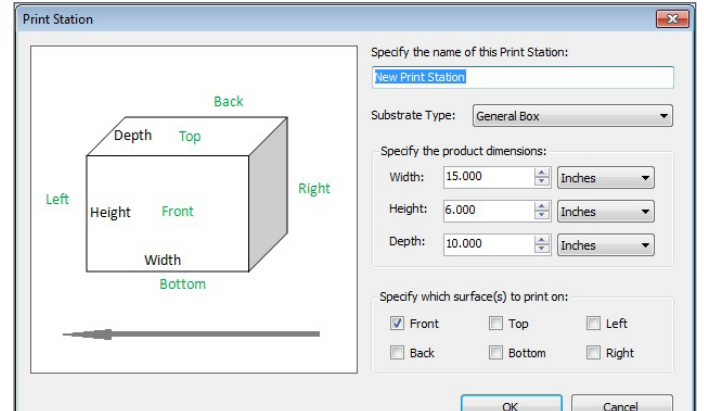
Print Station

Back
Depth Top
Left Height Front Right
Width
Bottom

Specify the name of this Print Station:
New Print Station

Substrate Type: General Box

Specify the product dimensions:
Width: 15.000 Inches
Height: 6.000 Inches
Depth: 10.000 Inches

Specify which surface(s) to print on:
Front Top Left
Back Bottom Right

OK Cancel